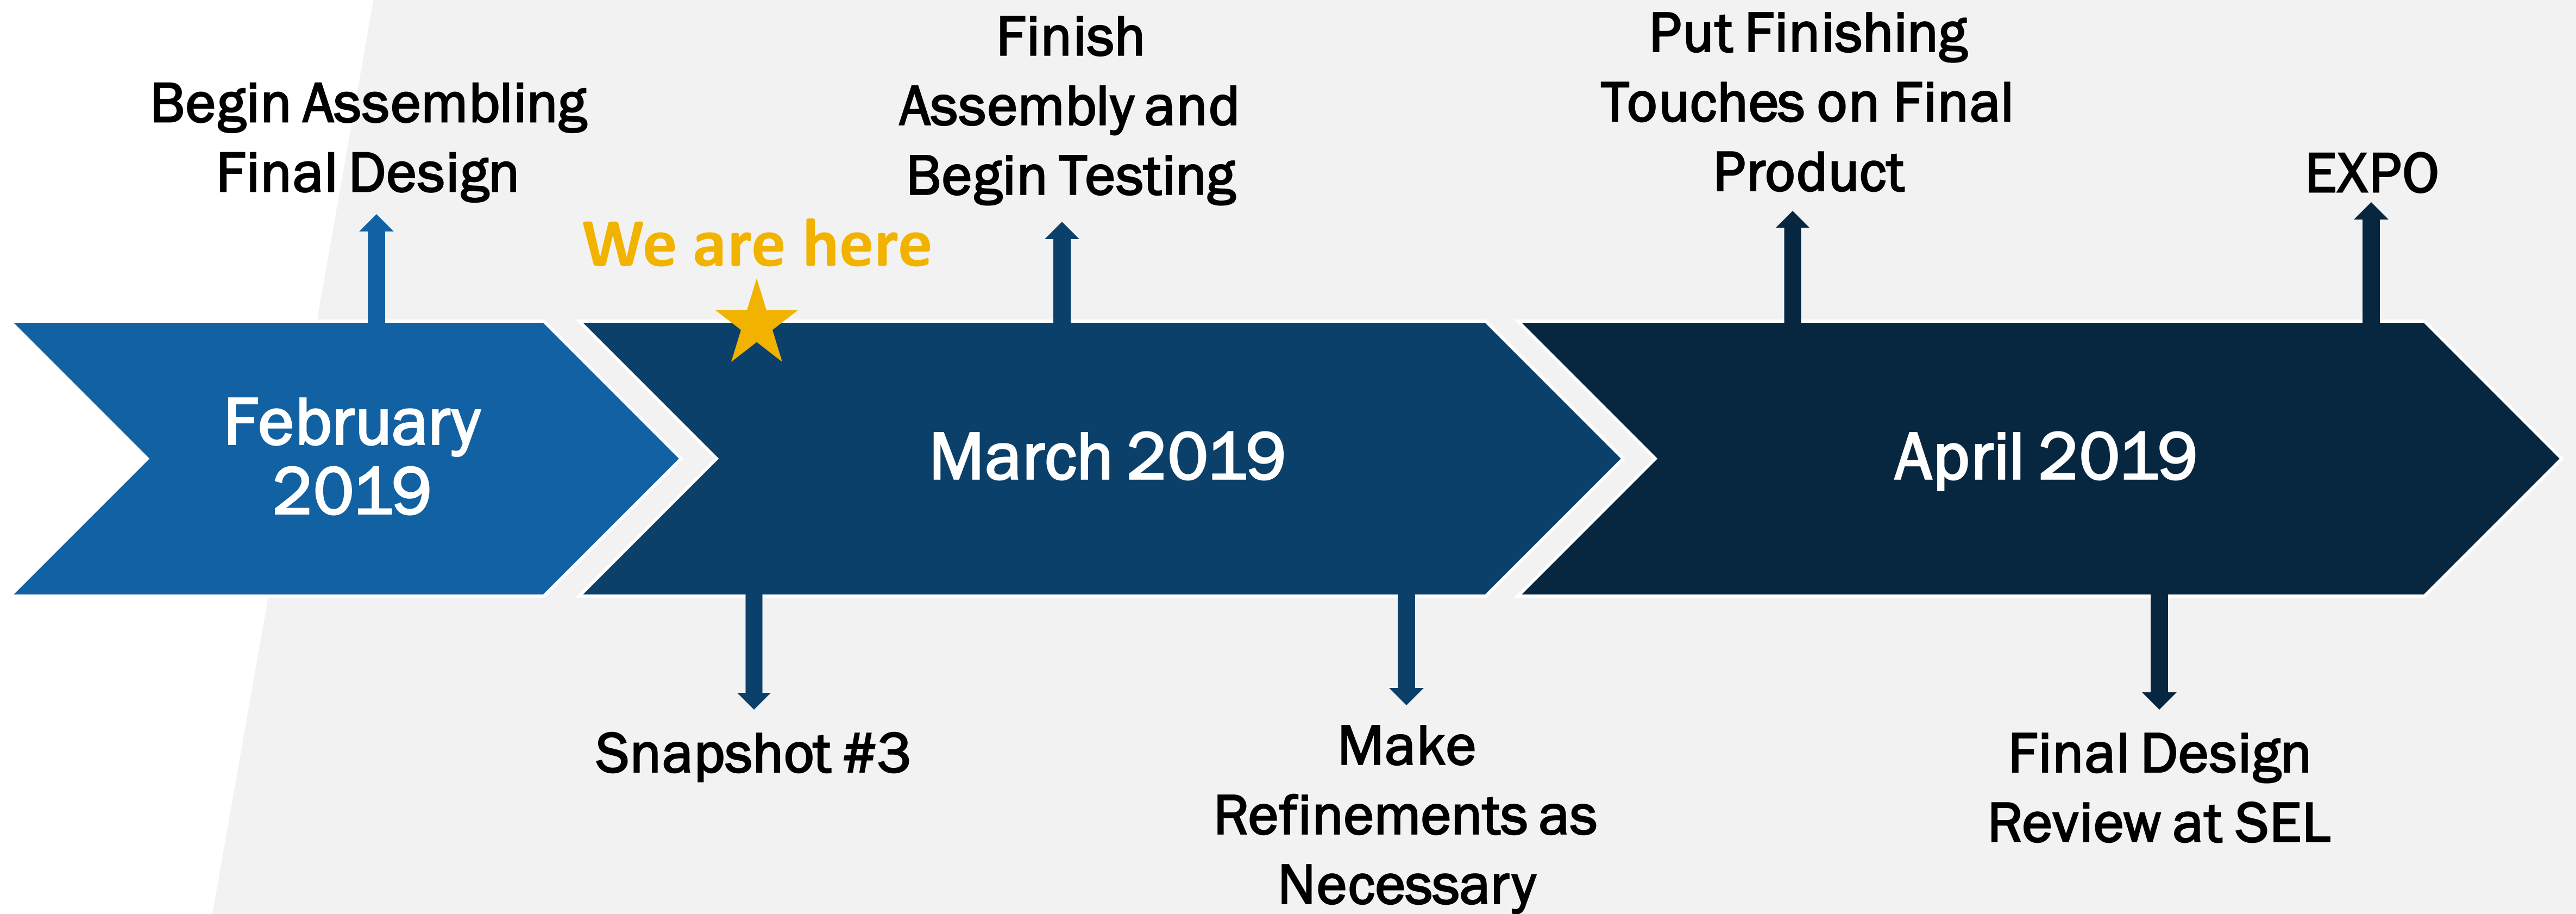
Begin Assembling Final Design

Finish Assembly and Begin Testing

Put Finishing Touches on Final Product

EXPO

We are here

February 2019

March 2019

April 2019

Snapshot #3

Make Refinements as Necessary

Final Design Review at SEL